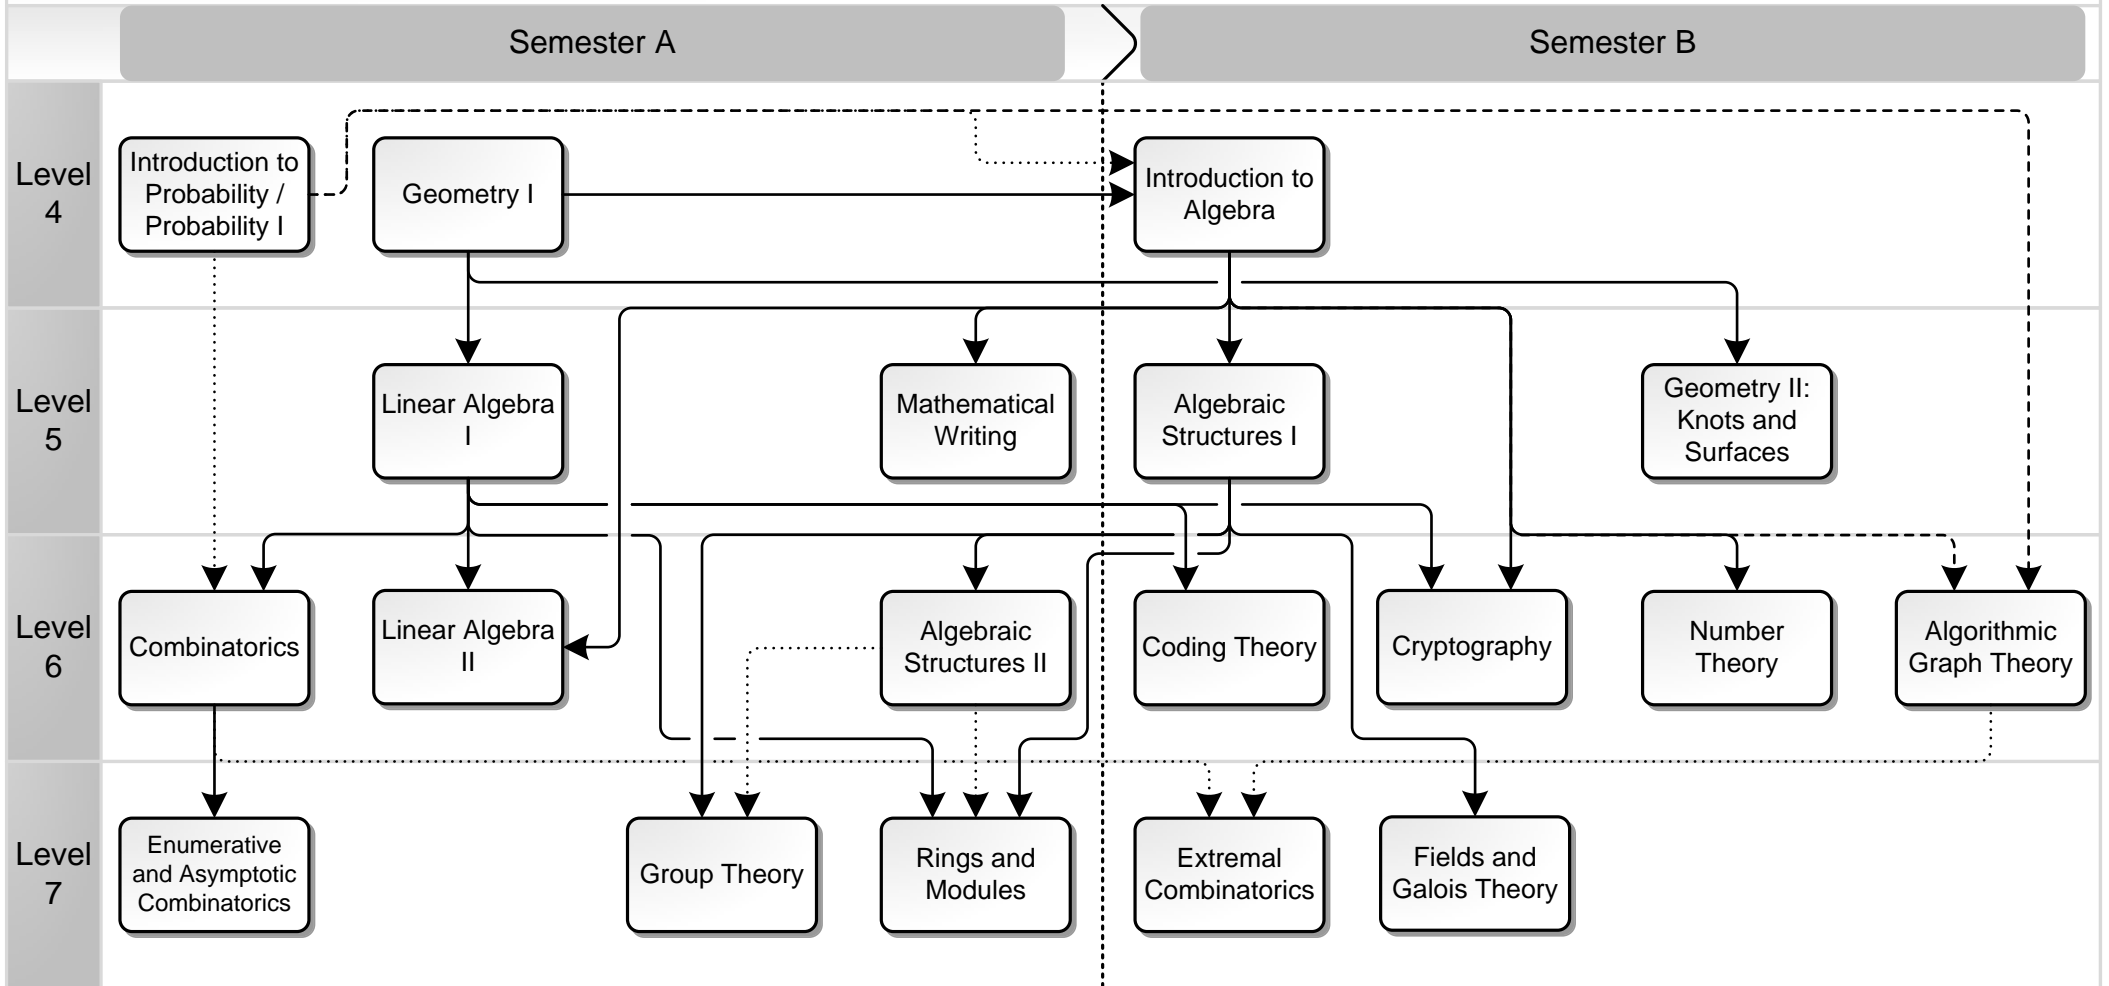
Semester A

Semester B

Level 4

Introduction to Probability / Probability I

Geometry I

Introduction to Algebra

Level 5

Linear Algebra I

Mathematical Writing

Algebraic Structures I

Geometry II: Knots and Surfaces

Level 6

Combinatorics

Linear Algebra II

Algebraic Structures II

Coding Theory

Cryptography

Number Theory

Algorithmic Graph Theory

Level 7

Enumerative and Asymptotic Combinatorics

Group Theory

Rings and Modules

Extremal Combinatorics

Fields and Galois Theory